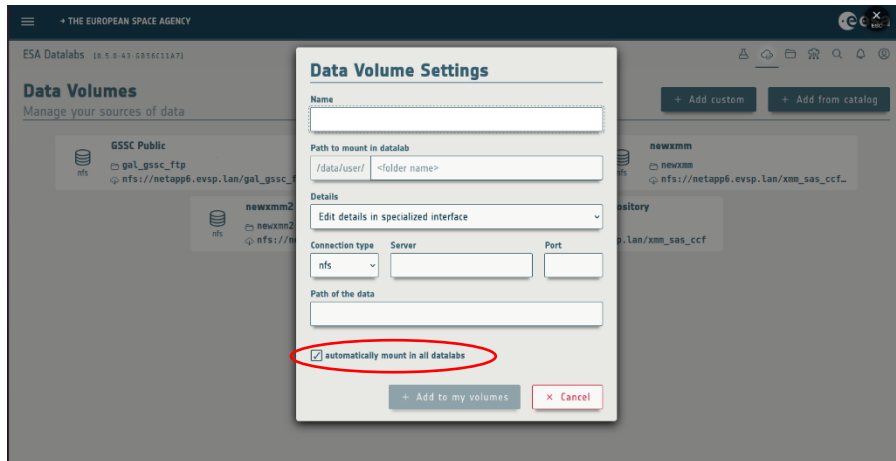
→ THE EUROPEAN SPACE AGENCY

ESA Datalabs (0.5.0-43-G856C11A7)

Data Volumes
Manage your sources of data

+ Add custom
+ Add from catalog

GSSC Public
nfs
gal_gssc_ftp
nfs://netapp6.evsp.lan/gal_gssc_f

newxmm2
nfs
newxmm2
nfs://n

newxmm
nfs
newxmm
nfs://netapp6.evsp.lan/xmm_sas_ccf…

ository
p.lan/xmm_sas_ccf

Data Volume Settings

Name

Path to mount in datalab
/data/user/
<folder name>

Details
Edit details in specialized interface

Connection type
nfs
Server
Port

Path of the data

automatically mount in all datalabs

+ Add to my volumes
× Cancel